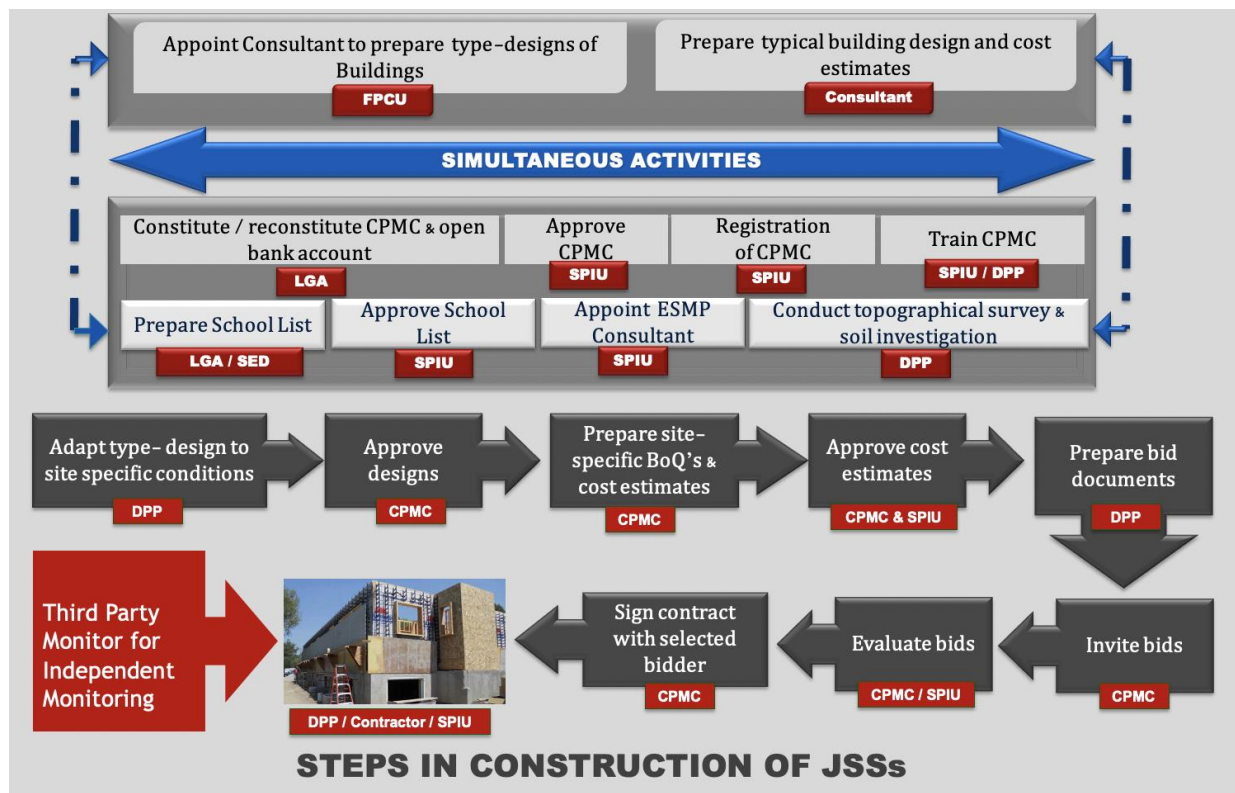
Appoint Consultant to prepare type-designs of Buildings
FPCU

Prepare typical building design and cost estimates
Consultant

SIMULTANEOUS ACTIVITIES

Constitute / reconstitute CPMC & open bank account
LGA

Approve CPMC
SPIU

Registration of CPMC
SPIU

Train CPMC
SPIU / DPP

Prepare School List
LGA / SED

Approve School List
SPIU

Appoint ESMP Consultant
SPIU

Conduct topographical survey & soil investigation
DPP

Adapt type- design to site specific conditions
DPP

Approve designs
CPMC

Prepare site-specific BoQ's & cost estimates
CPMC

Approve cost estimates
CPMC & SPIU

Prepare bid documents
DPP

Invite bids
CPMC

Evaluate bids
CPMC / SPIU

Sign contract with selected bidder
CPMC

DPP / Contractor / SPIU

Third Party Monitor for Independent Monitoring

STEPS IN CONSTRUCTION OF JSSs